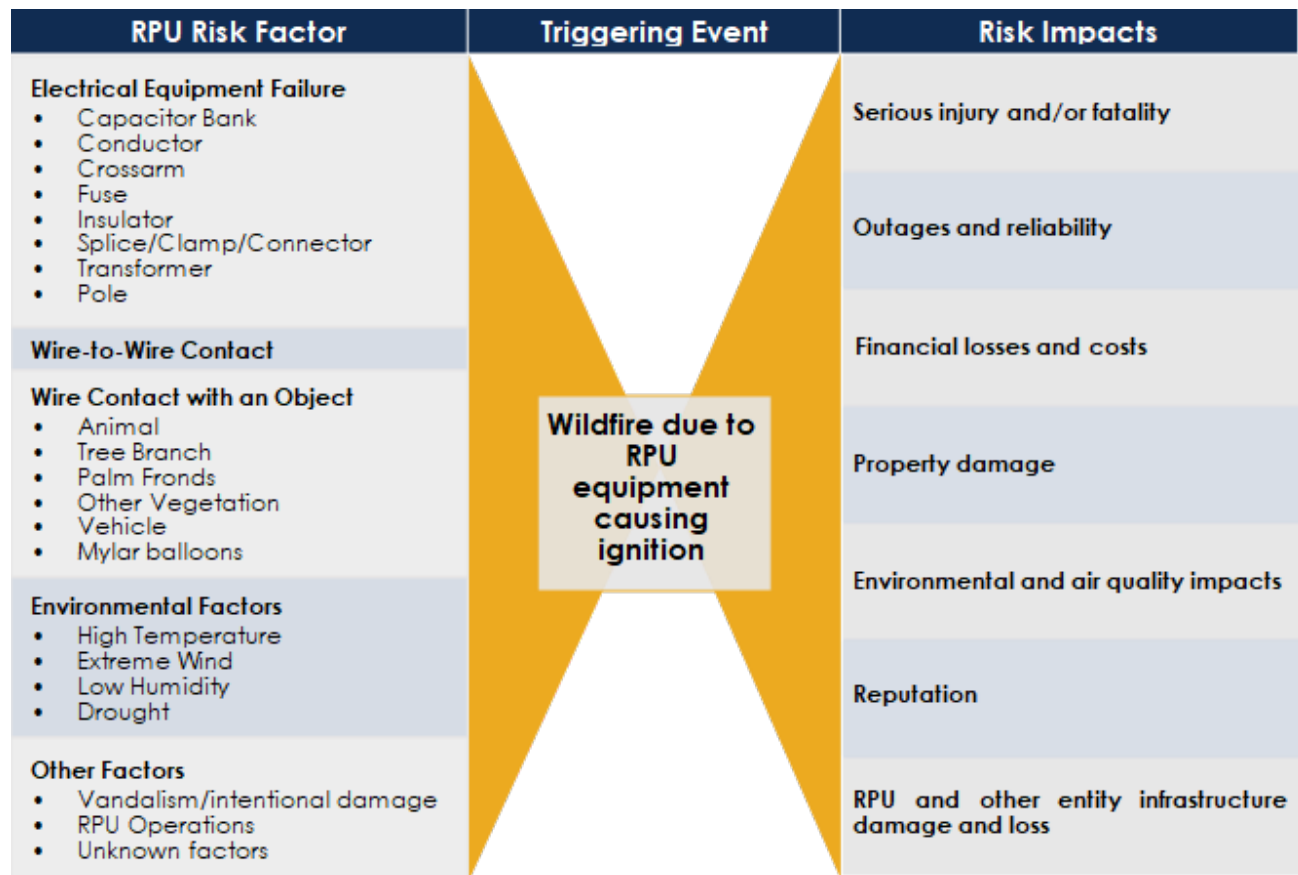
RPU Risk Factor

Triggering Event

Risk Impacts

Electrical Equipment Failure
- Capacitor Bank
- Conductor
- Crossarm
- Fuse
- Insulator
- Splice/Clamp/Connector
- Transformer
- Pole

Wire-to-Wire Contact

Wire Contact with an Object
- Animal
- Tree Branch
- Palm Fronds
- Other Vegetation
- Vehicle
- Mylar balloons

Environmental Factors
- High Temperature
- Extreme Wind
- Low Humidity
- Drought

Other Factors
- Vandalism/intentional damage
- RPU Operations
- Unknown factors

Wildfire due to RPU equipment causing ignition

Serious injury and/or fatality

Outages and reliability

Financial losses and costs

Property damage

Environmental and air quality impacts

Reputation

RPU and other entity infrastructure damage and loss